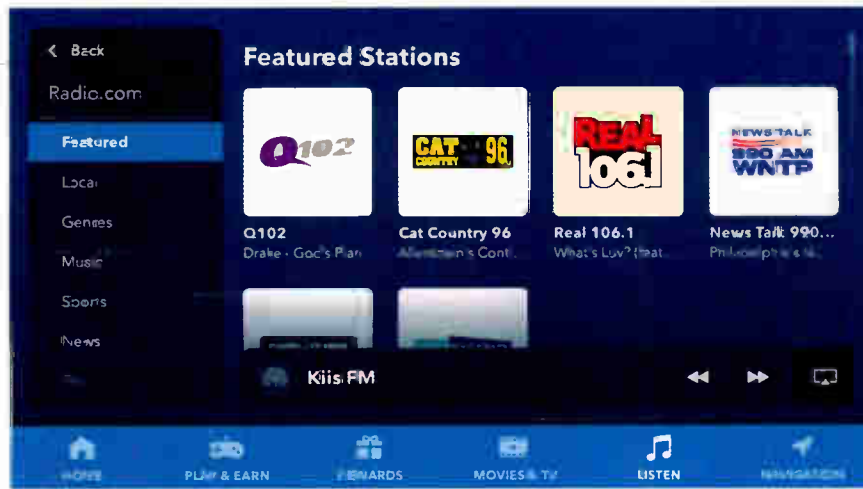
< Back

Radio.com

Featured

Local

Genres

Music

Sports

News

Featured Stations

Q102

Q102

Drake - God's Plan

CAT COUNTRY 96

Cat Country 96

Allentown's Cont...

REAL 106.1

Real 106.1

What's Luv? (feat...

NEWS TALK 990 AM WNTP

News Talk 990...

Philadelphia's N...

Kiis FM

HOME

PLAY & EARN

REWARDS

MOVIES & TV

LISTEN

NAVIGATION